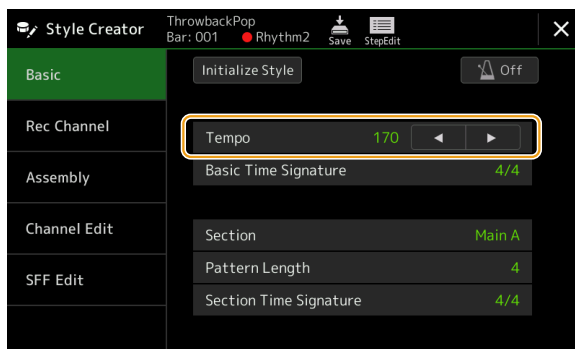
Style Creator
ThrowbackPop
Bar: 001 Rhythm2
Save StepEdit
×

Basic
Rec Channel
Assembly
Channel Edit
SFF Edit

Initialize Style
Off

Tempo 170 ◄ ►
Basic Time Signature 4/4

Section Main A
Pattern Length 4
Section Time Signature 4/4